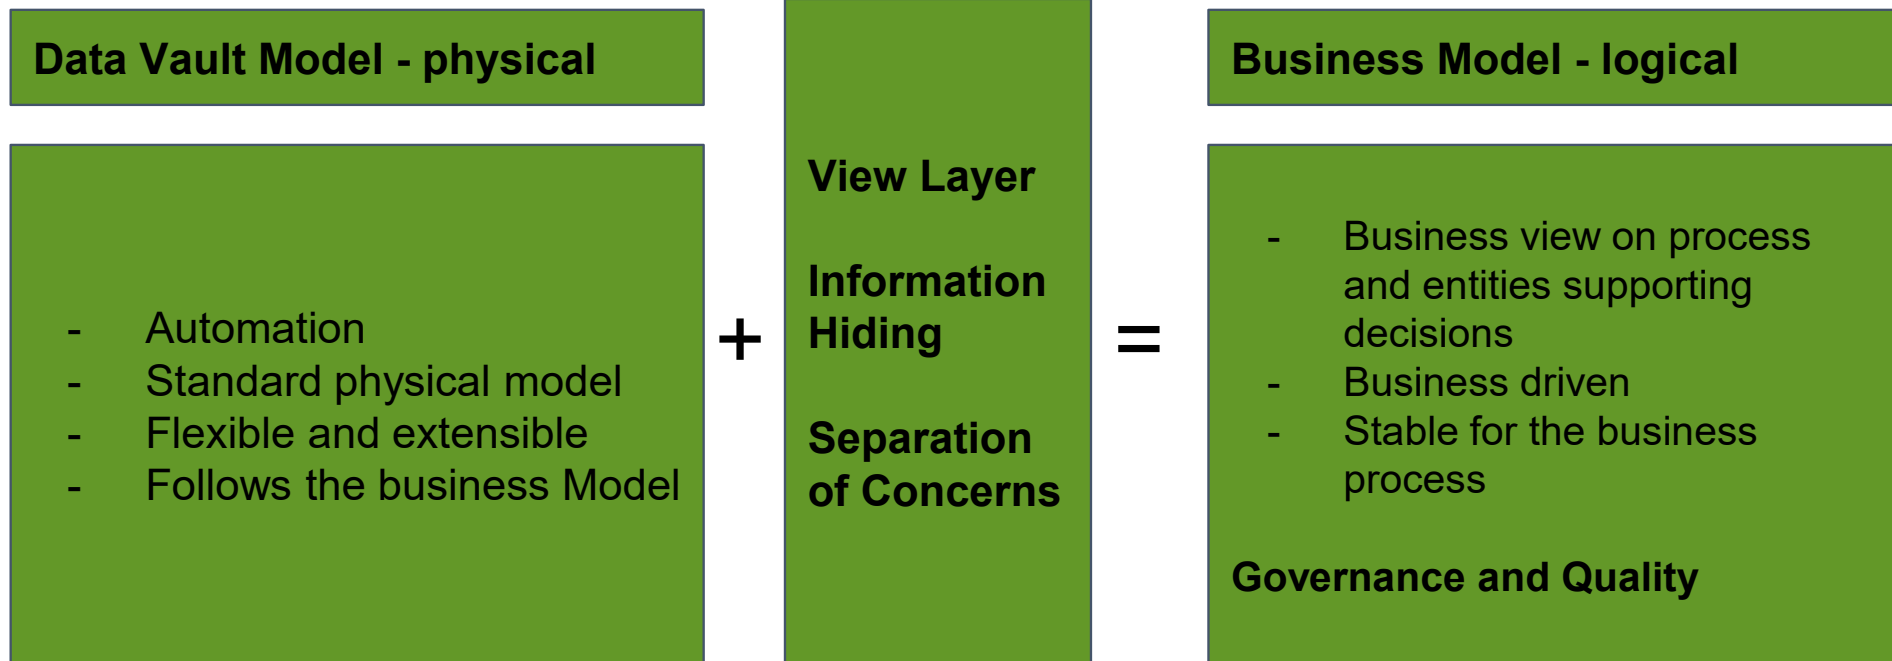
Data Vault Model - physical

- Automation
- Standard physical model
- Flexible and extensible
- Follows the business Model

+

View Layer

Information Hiding

Separation of Concerns

=

Business Model - logical

- Business view on process and entities supporting decisions
- Business driven
- Stable for the business process

Governance and Quality